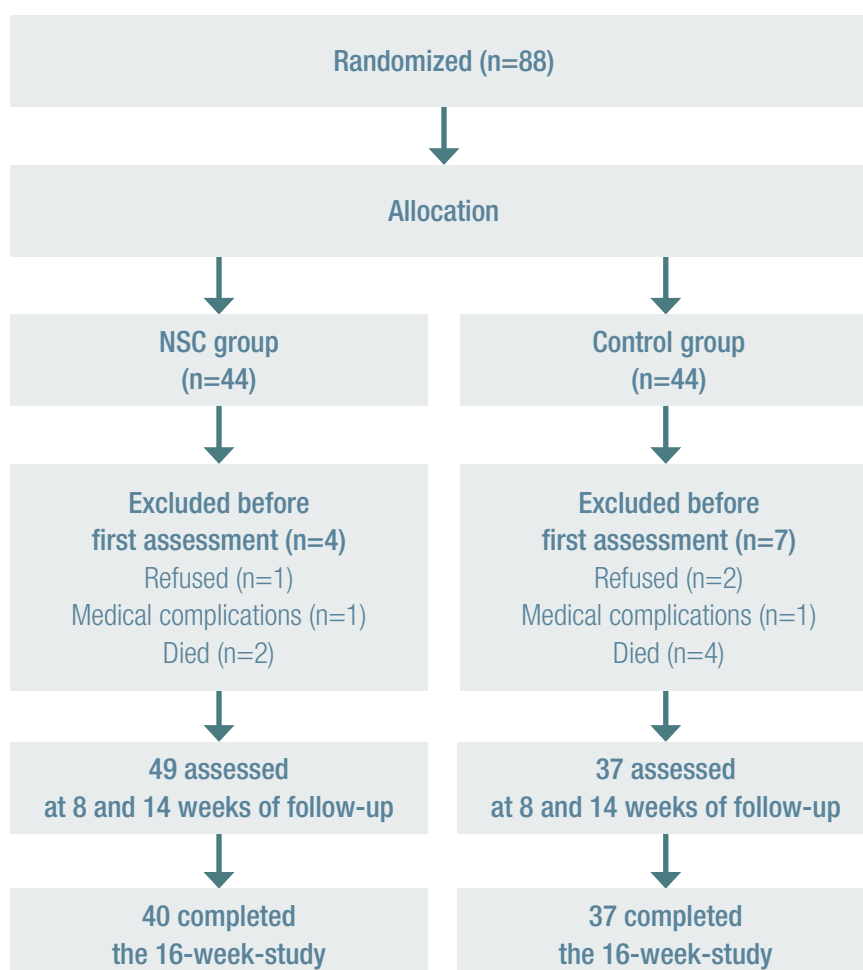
Randomized (n=88)

Allocation

NSC group
(n=44)

Control group
(n=44)

Excluded before
first assessment (n=4)
Refused (n=1)
Medical complications (n=1)
Died (n=2)

Excluded before
first assessment (n=7)
Refused (n=2)
Medical complications (n=1)
Died (n=4)

49 assessed
at 8 and 14 weeks of follow-up

37 assessed
at 8 and 14 weeks of follow-up

40 completed
the 16-week-study

37 completed
the 16-week-study